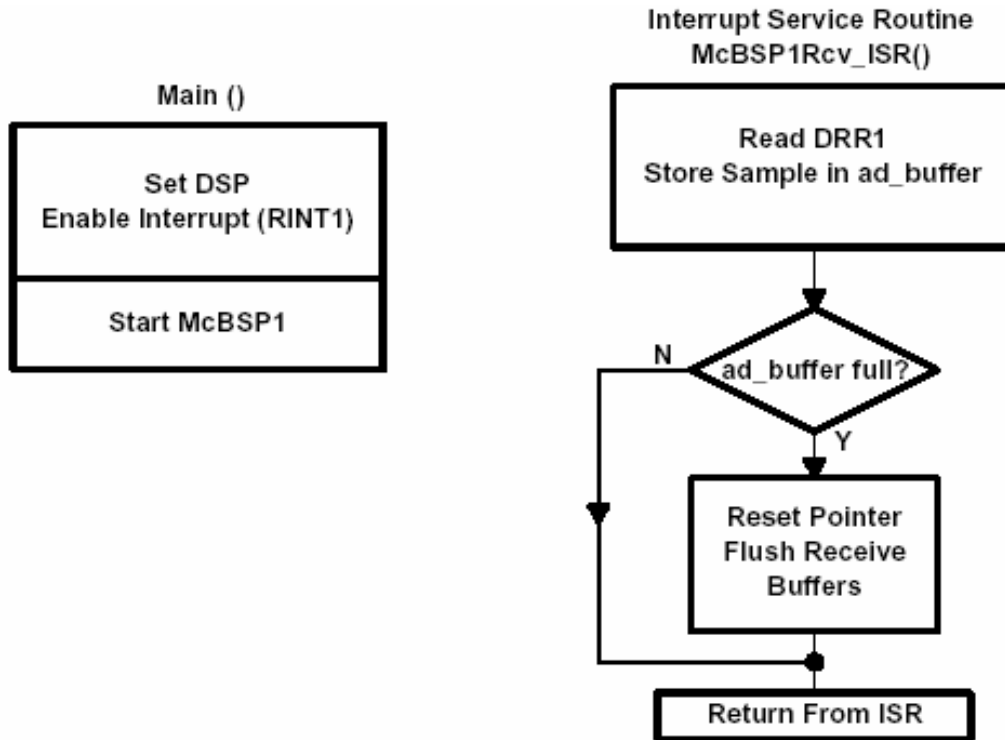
Main ()

Set DSP
Enable Interrupt (RINT1)

Start McBSP1

Interrupt Service Routine
McBSP1Rcv_ISR()

Read DRR1
Store Sample in ad_buffer

ad_buffer full?

N

Y

Reset Pointer
Flush Receive
Buffers

Return From ISR